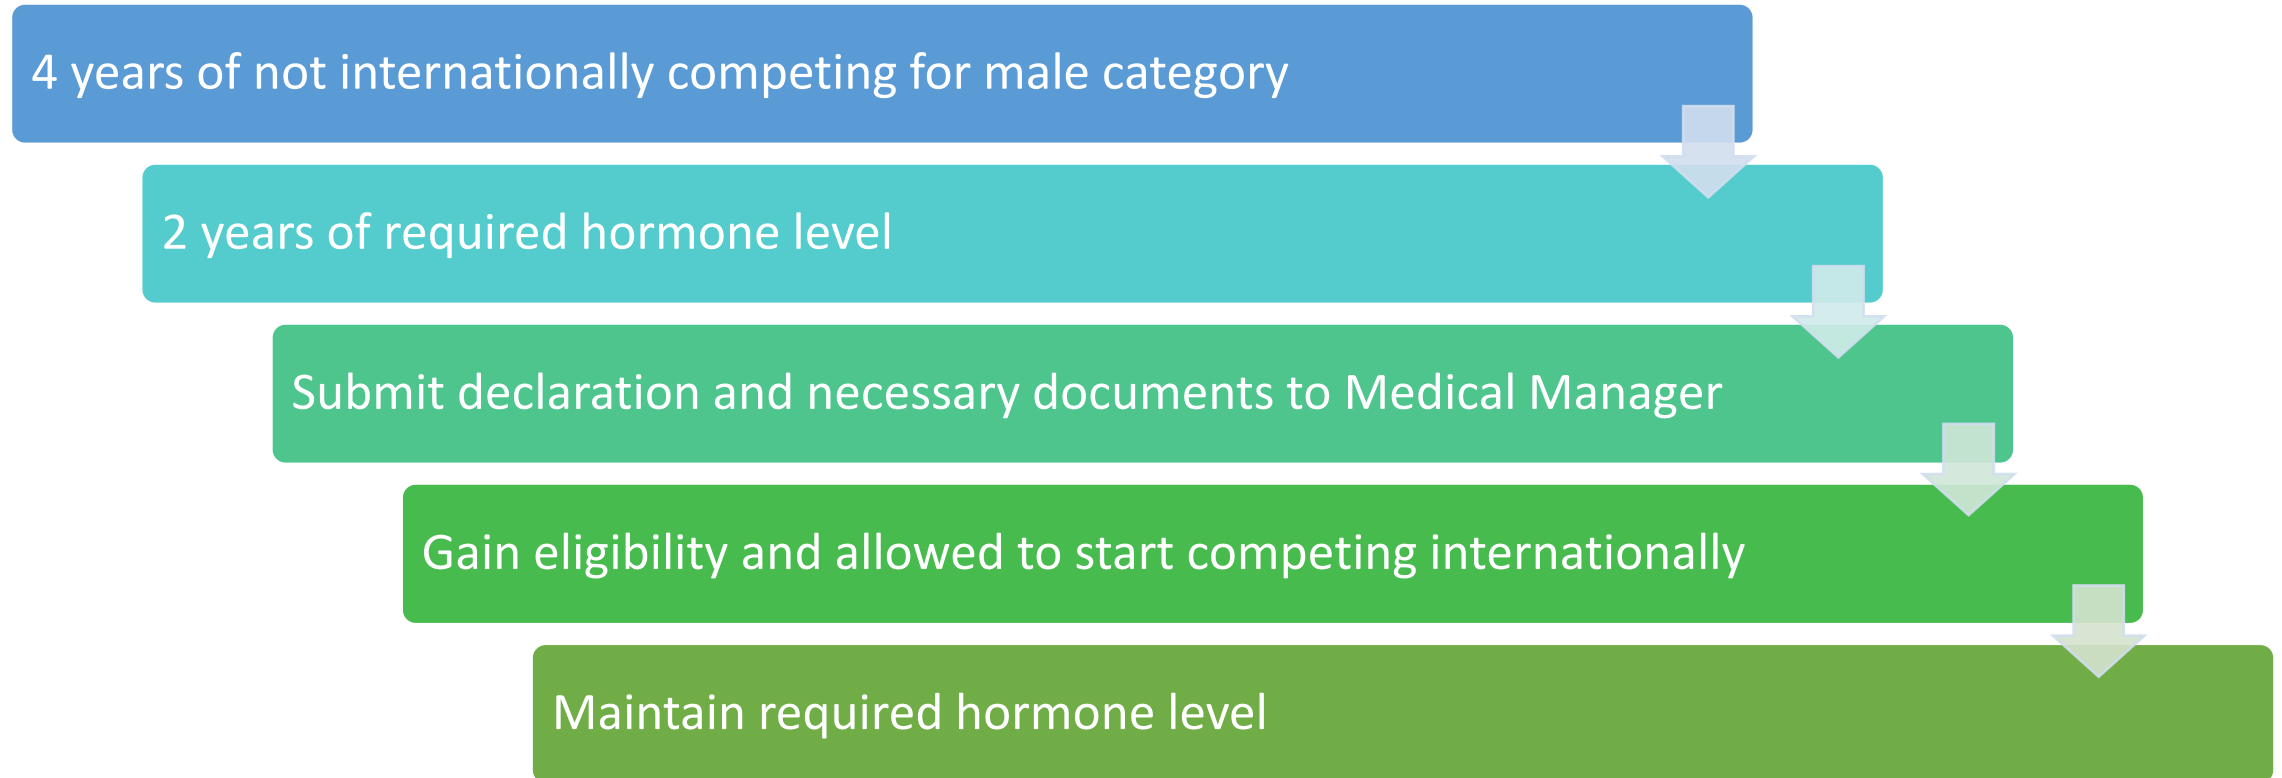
4 years of not internationally competing for male category

2 years of required hormone level

Submit declaration and necessary documents to Medical Manager

Gain eligibility and allowed to start competing internationally

Maintain required hormone level